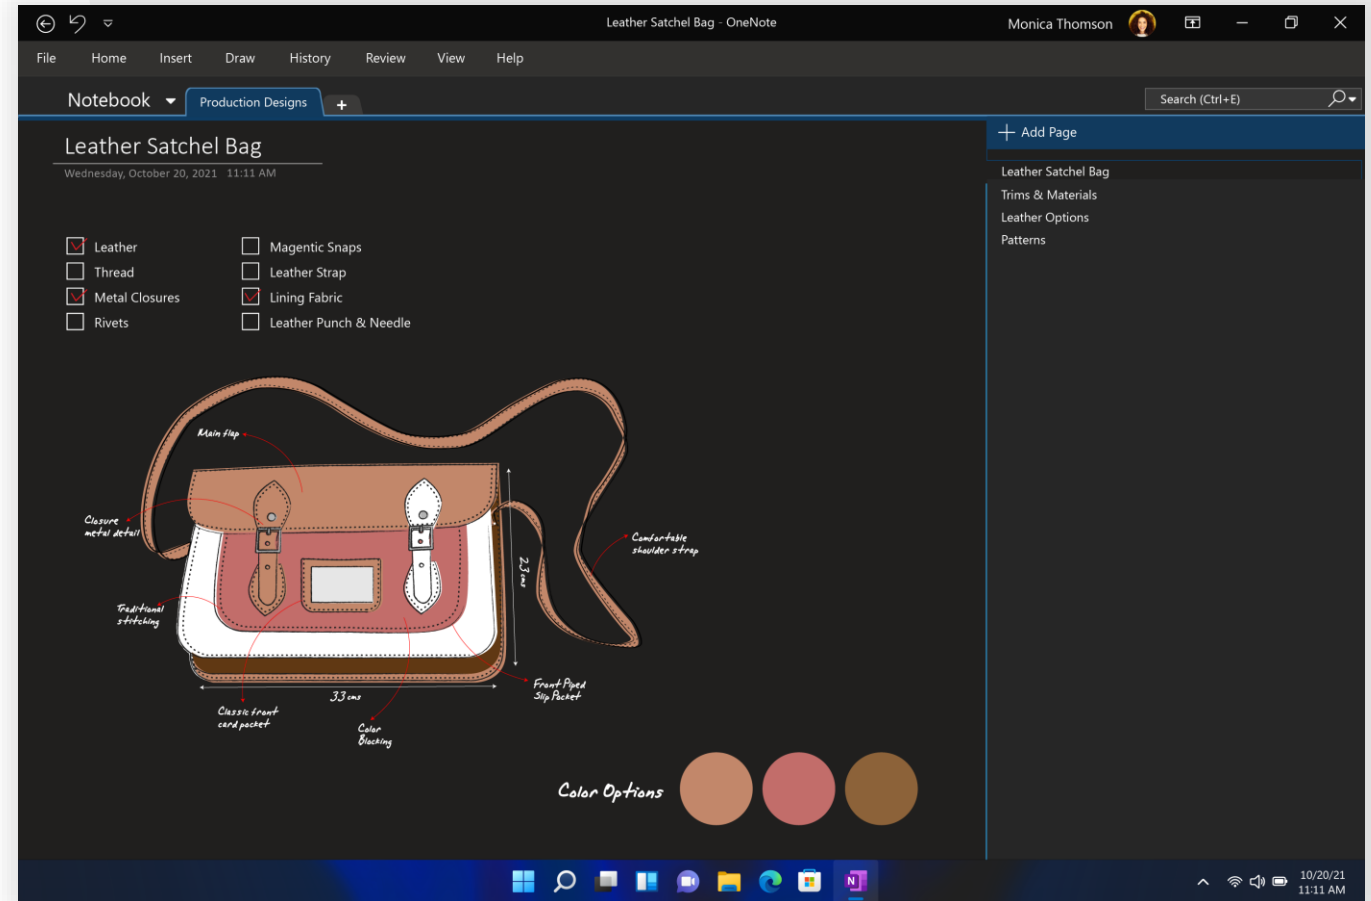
Leather Satchel Bag - OneNote

Monica Thomson

File Home Insert Draw History Review View Help

Notebook

Production Designs

+

Search (Ctrl+E)

Leather Satchel Bag

Wednesday, October 20, 2021 11:11 AM

Leather
Thread
Metal Closures
Rivets

Magentic Snaps
Leather Strap
Lining Fabric
Leather Punch & Needle

Main flap

Closure metal detail

Traditional stitching

Comfortable shoulder strap

23 cms

33 cms

Front Piped Slip Pocket

Classic front card pocket

Color Blocking

Color Options

Add Page

Leather Satchel Bag
Trims & Materials
Leather Options
Patterns

10/20/21
11:11 AM